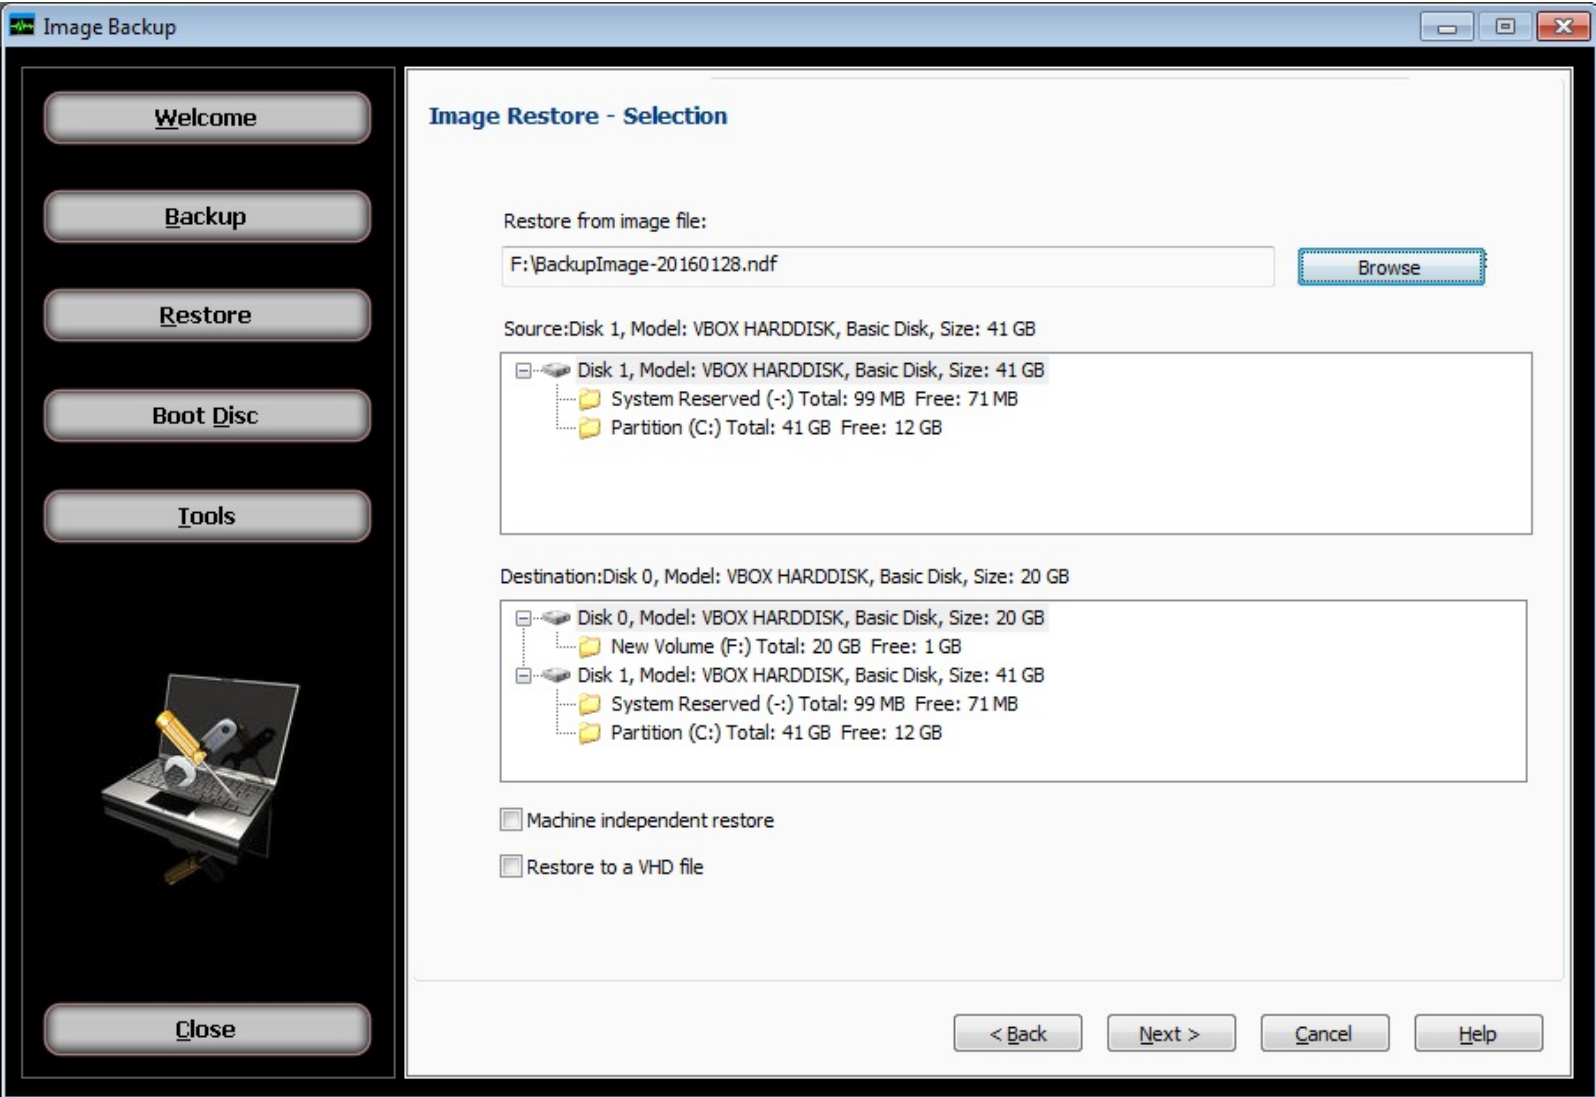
Image Backup

Welcome

Backup

Restore

Boot Disc

Tools

Close

Image Restore - Selection

Restore from image file:

F:\BackupImage-20160128.ndf

Browse

Source:Disk 1, Model: VBOX HARDDISK, Basic Disk, Size: 41 GB

Disk 1, Model: VBOX HARDDISK, Basic Disk, Size: 41 GB
System Reserved (-:) Total: 99 MB Free: 71 MB
Partition (C:) Total: 41 GB Free: 12 GB

Destination:Disk 0, Model: VBOX HARDDISK, Basic Disk, Size: 20 GB

Disk 0, Model: VBOX HARDDISK, Basic Disk, Size: 20 GB
New Volume (F:) Total: 20 GB Free: 1 GB
Disk 1, Model: VBOX HARDDISK, Basic Disk, Size: 41 GB
System Reserved (-:) Total: 99 MB Free: 71 MB
Partition (C:) Total: 41 GB Free: 12 GB

Machine independent restore

Restore to a VHD file

< Back

Next >

Cancel

Help